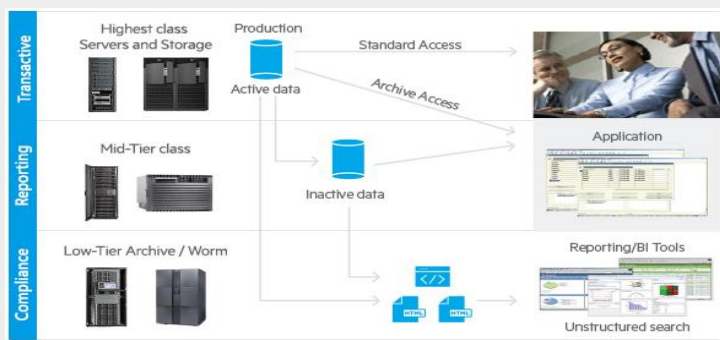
Transactive

Highest class Servers and Storage

Production

Active data

Standard Access

Archive Access

Reporting

Mid-Tier class

Inactive data

Application

Compliance

Low-Tier Archive / Worm

</>

HTML

HTML

Reporting/BI Tools

Unstructured search